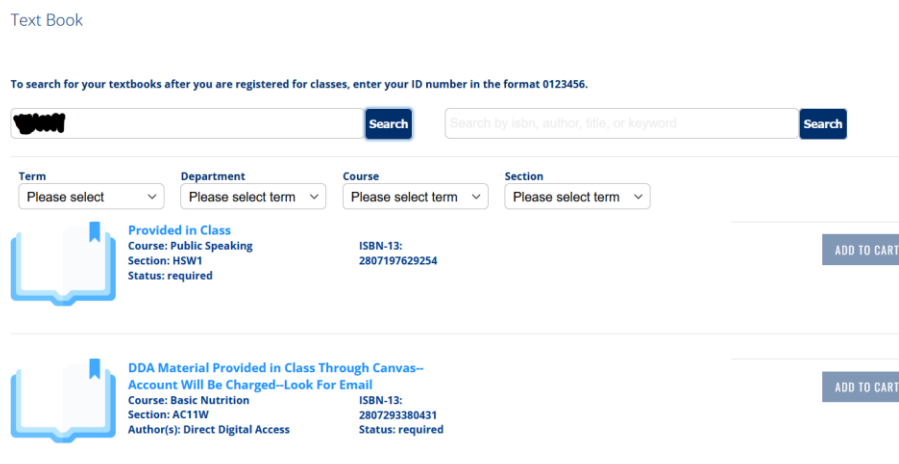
Text Book

To search for your textbooks after you are registered for classes, enter your ID number in the format 0123456.

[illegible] Search

Search by isbn, author, title, or keyword Search

| Term | Department | Course | Section |
|---|---|---|---|
| Please select | Please select term | Please select term | Please select term |

Provided in Class
Course: Public Speaking
Section: HSW1
Status: required

ISBN-13:
2807197629254

ADD TO CART

DDA Material Provided in Class Through Canvas--Account Will Be Charged--Look For Email
Course: Basic Nutrition
Section: AC11W
Author(s): Direct Digital Access

ISBN-13:
2807293380431
Status: required

ADD TO CART